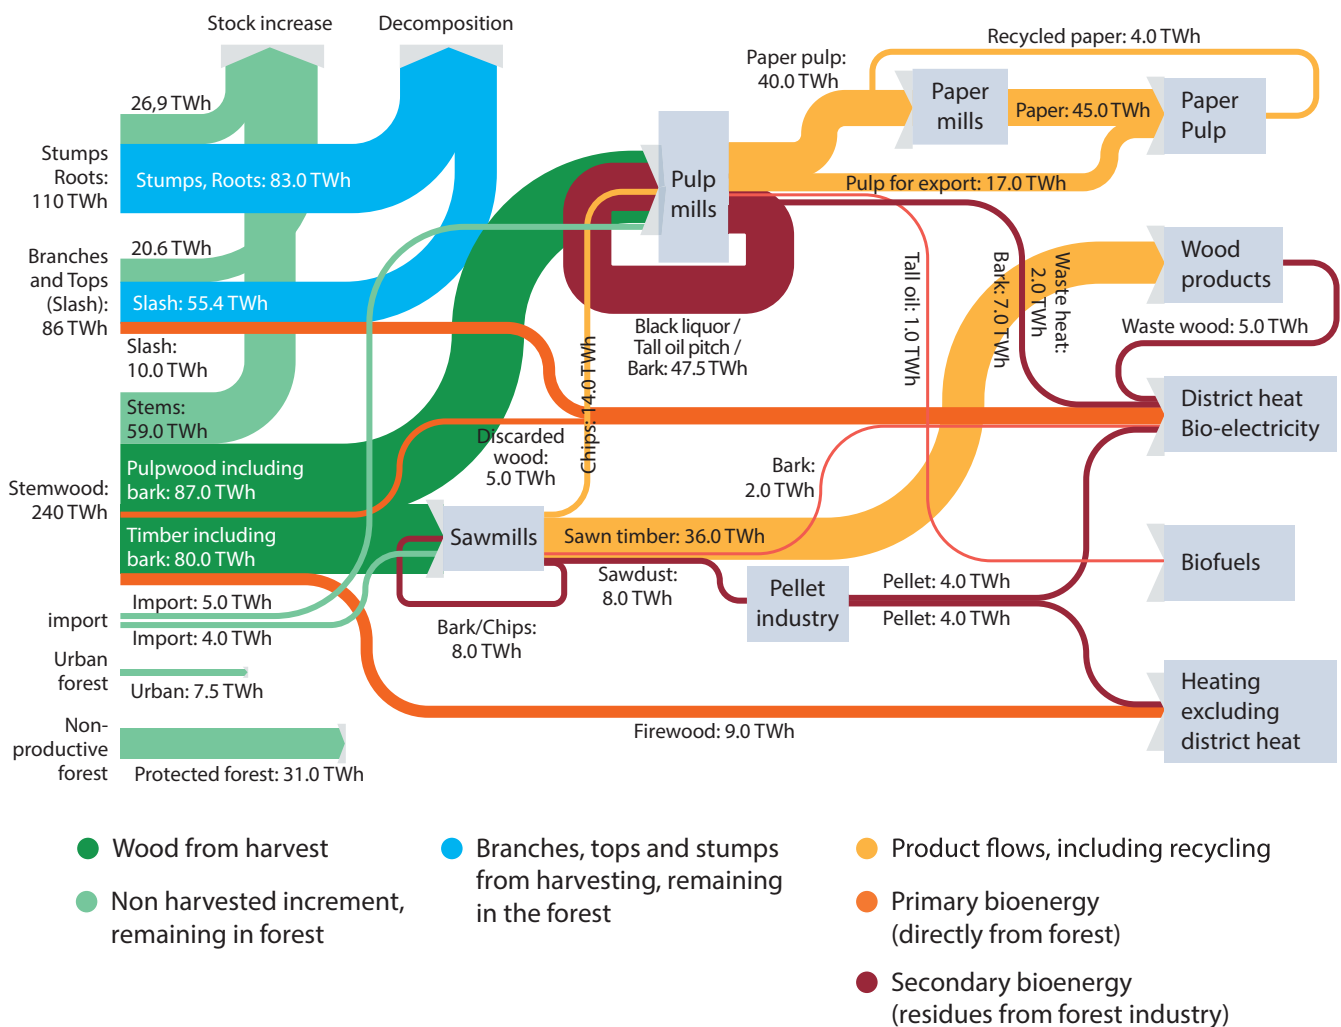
Stock increase
Decomposition

Stumps Roots: 110 TWh
26,9 TWh
Stumps, Roots: 83.0 TWh

Branches and Tops (Slash): 86 TWh
20.6 TWh
Slash: 55.4 TWh
Slash: 10.0 TWh

Stemwood: 240 TWh
Stems: 59.0 TWh
Pulpwood including bark: 87.0 TWh
Timber including bark: 80.0 TWh

import
Import: 5.0 TWh
Import: 4.0 TWh

Urban forest
Urban: 7.5 TWh

Non-productive forest
Protected forest: 31.0 TWh

Paper pulp: 40.0 TWh
Recycled paper: 4.0 TWh
Paper mills
Paper: 45.0 TWh
Paper Pulp
Pulp mills
Pulp for export: 17.0 TWh
Black liquor / Tall oil pitch / Bark: 47.5 TWh
Tall oil: 1.0 TWh
Bark: 7.0 TWh
Waste heat: 2.0 TWh
Wood products
Waste wood: 5.0 TWh
District heat Bio-electricity
Chips: 14.0 TWh
Discarded wood: 5.0 TWh
Bark: 2.0 TWh
Sawmills
Sawn timber: 36.0 TWh
Biofuels
Sawdust: 8.0 TWh
Pellet industry
Pellet: 4.0 TWh
Pellet: 4.0 TWh
Bark/Chips: 8.0 TWh
Heating excluding district heat
Firewood: 9.0 TWh

Wood from harvest
Non harvested increment, remaining in forest
Branches, tops and stumps from harvesting, remaining in the forest
Product flows, including recycling
Primary bioenergy (directly from forest)
Secondary bioenergy (residues from forest industry)